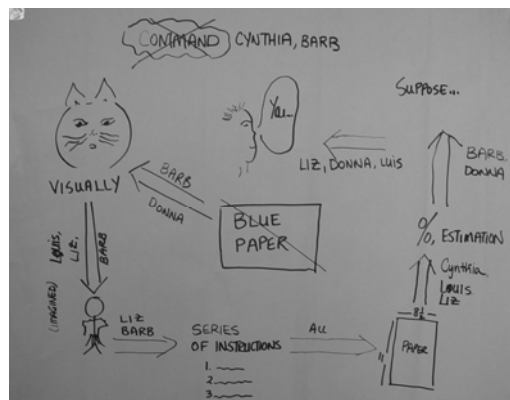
COMMAND CYNTHIA, BARB

SUPPOSE...

You...

LIZ, DONNA, LUIS

BARB, DONNA

VISUALLY

BARB

DONNA

BLUE PAPER

%, ESTIMATION

Louis, Liz, BARB

Cynthia Louis Liz

(IMAGINED)

LIZ BARB

SERIES OF INSTRUCTIONS

1.
2.
3.

ALL

$8\frac{1}{2}$

11

PAPER